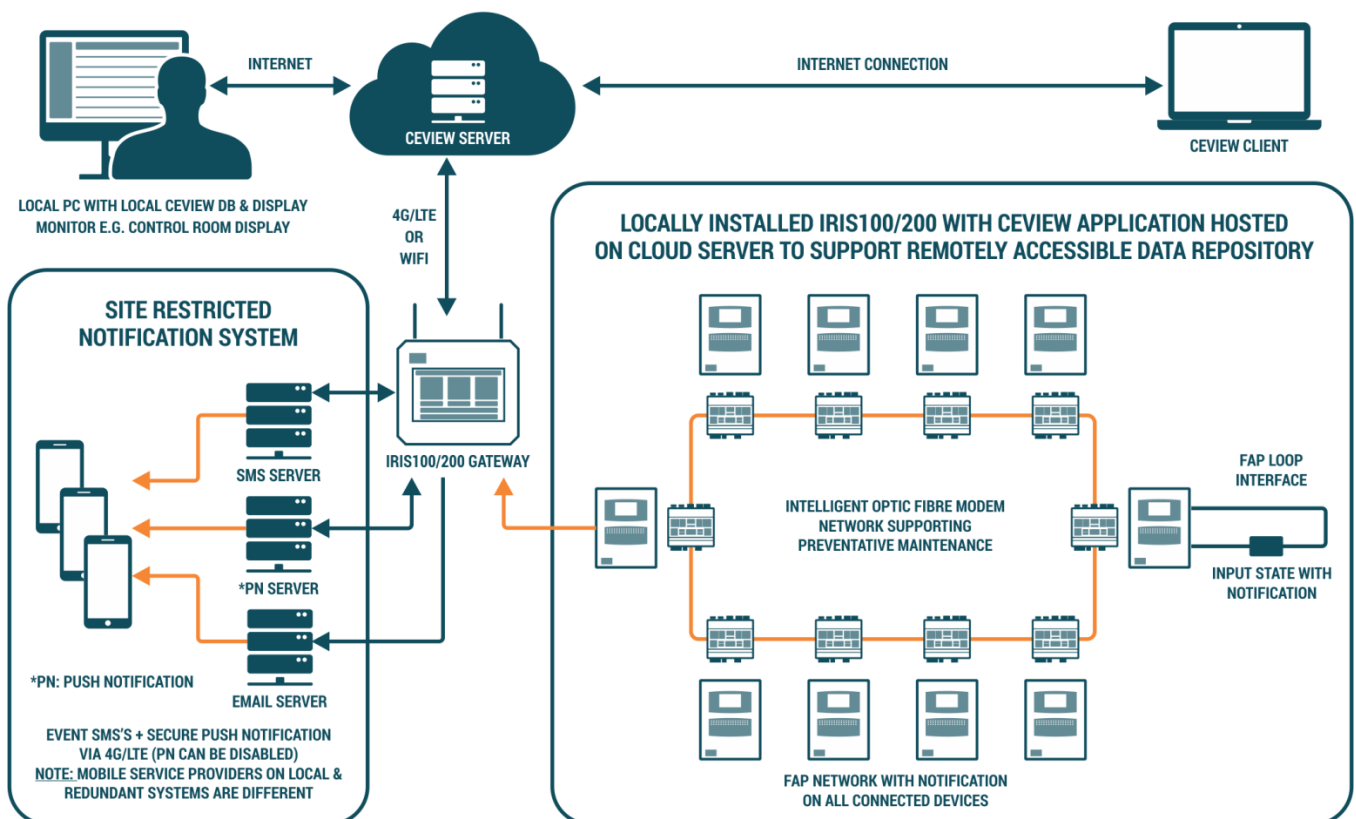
INTERNET

CEVIEW SERVER

INTERNET CONNECTION

CEVIEW CLIENT

LOCAL PC WITH LOCAL CEVIEW DB & DISPLAY MONITOR E.G. CONTROL ROOM DISPLAY

4G/LTE OR WIFI

LOCALLY INSTALLED IRIS100/200 WITH CEVIEW APPLICATION HOSTED ON CLOUD SERVER TO SUPPORT REMOTELY ACCESSIBLE DATA REPOSITORY

SITE RESTRICTED NOTIFICATION SYSTEM

SMS SERVER

IRIS100/200 GATEWAY

*PN SERVER

EMAIL SERVER

*PN: PUSH NOTIFICATION

EVENT SMS'S + SECURE PUSH NOTIFICATION VIA 4G/LTE (PN CAN BE DISABLED)
NOTE: MOBILE SERVICE PROVIDERS ON LOCAL & REDUNDANT SYSTEMS ARE DIFFERENT

INTELLIGENT OPTIC FIBRE MODEM NETWORK SUPPORTING PREVENTATIVE MAINTENANCE

FAP LOOP INTERFACE

INPUT STATE WITH NOTIFICATION

FAP NETWORK WITH NOTIFICATION ON ALL CONNECTED DEVICES